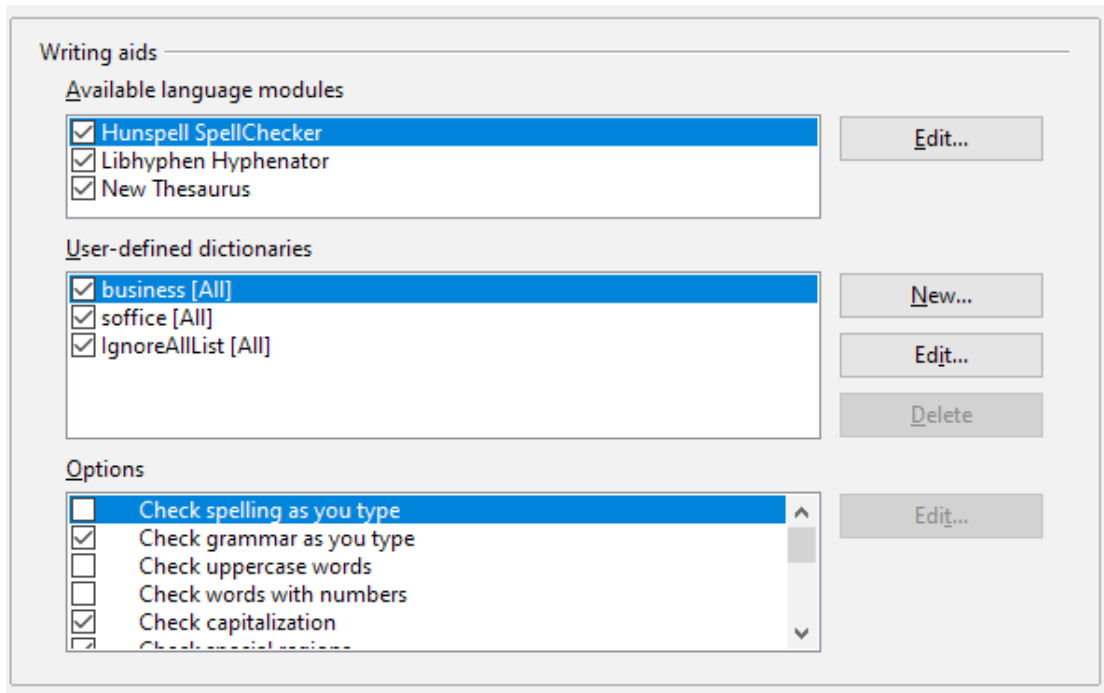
Writing aids

Available language modules

Hunspell SpellChecker
Libhyphen Hyphenator
New Thesaurus

Edit...

User-defined dictionaries

business [All]
soffice [All]
IgnoreAllList [All]

New...
Edit...
Delete

Options

Check spelling as you type
Check grammar as you type
Check uppercase words
Check words with numbers
Check capitalization
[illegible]

Edit...